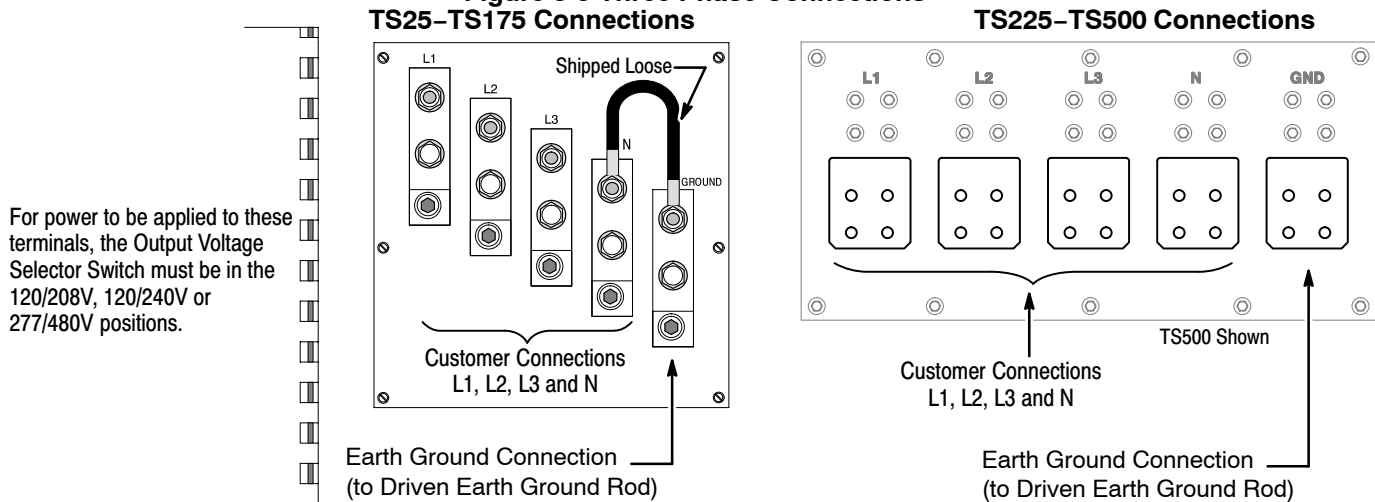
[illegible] Three Phase Connections

TS25–TS175 Connections

TS225–TS500 Connections

For power to be applied to these terminals, the Output Voltage Selector Switch must be in the 120/208V, 120/240V or 277/480V positions.

L1

L2

L3

Shipped Loose

N

GROUND

Customer Connections L1, L2, L3 and N

Earth Ground Connection (to Driven Earth Ground Rod)

L1

L2

L3

N

GND

TS500 Shown

Customer Connections L1, L2, L3 and N

Earth Ground Connection (to Driven Earth Ground Rod)